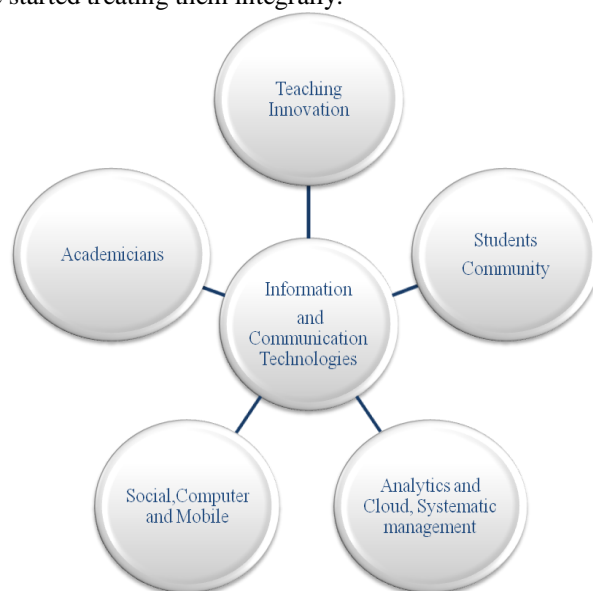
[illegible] started treating them integrally.

Teaching Innovation

Academicians

Students Community

Information and Communication Technologies

Social,Computer and Mobile

Analytics and Cloud, Systematic management